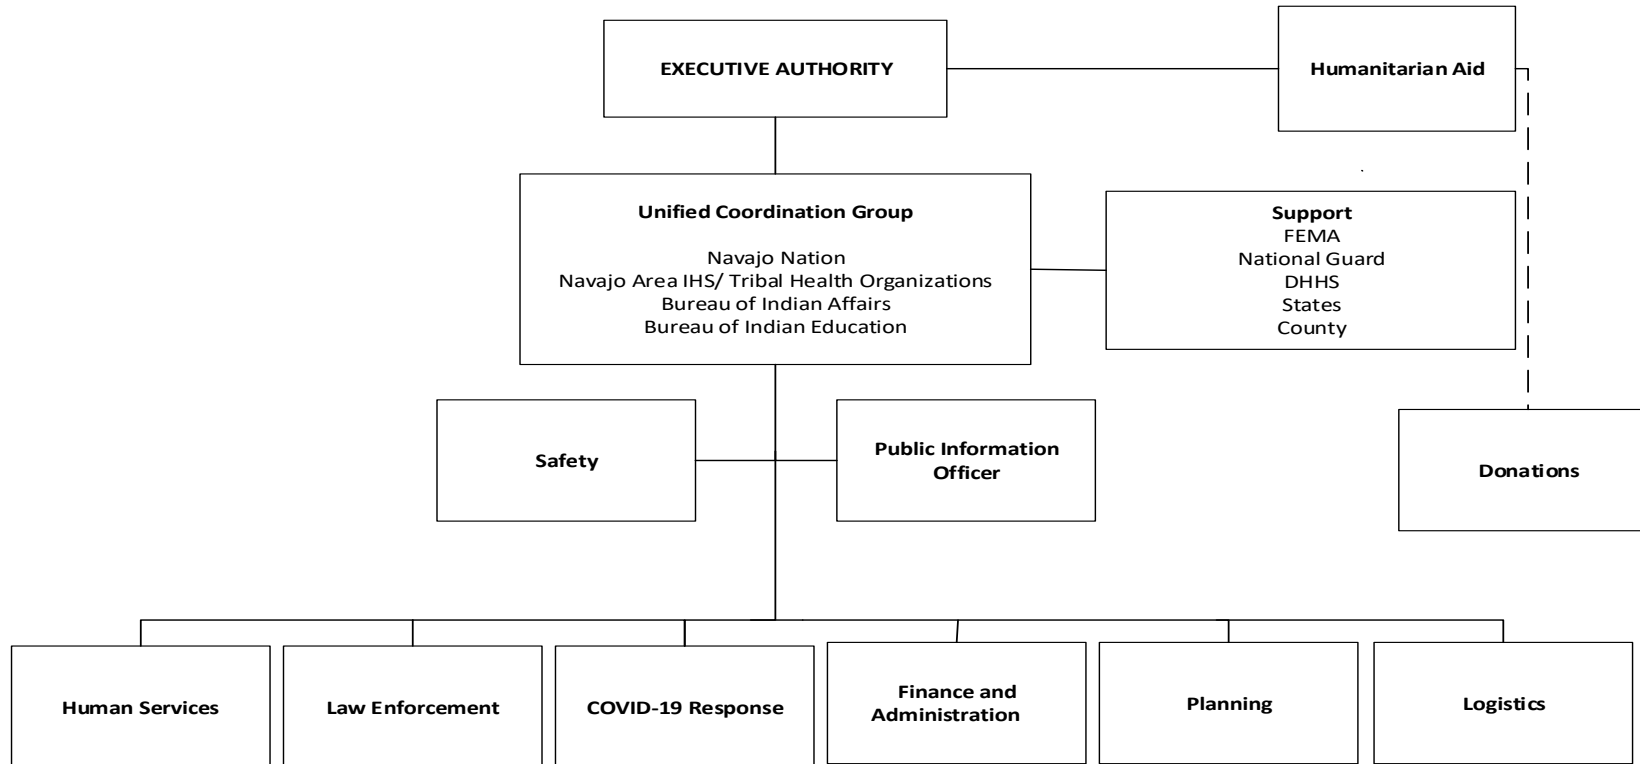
EXECUTIVE AUTHORITY

Humanitarian Aid

Unified Coordination Group

Navajo Nation
Navajo Area IHS/ Tribal Health Organizations
Bureau of Indian Affairs
Bureau of Indian Education

Support
FEMA
National Guard
DHHS
States
County

Safety

Public Information Officer

Donations

Human Services

Law Enforcement

COVID-19 Response

Finance and Administration

Planning

Logistics